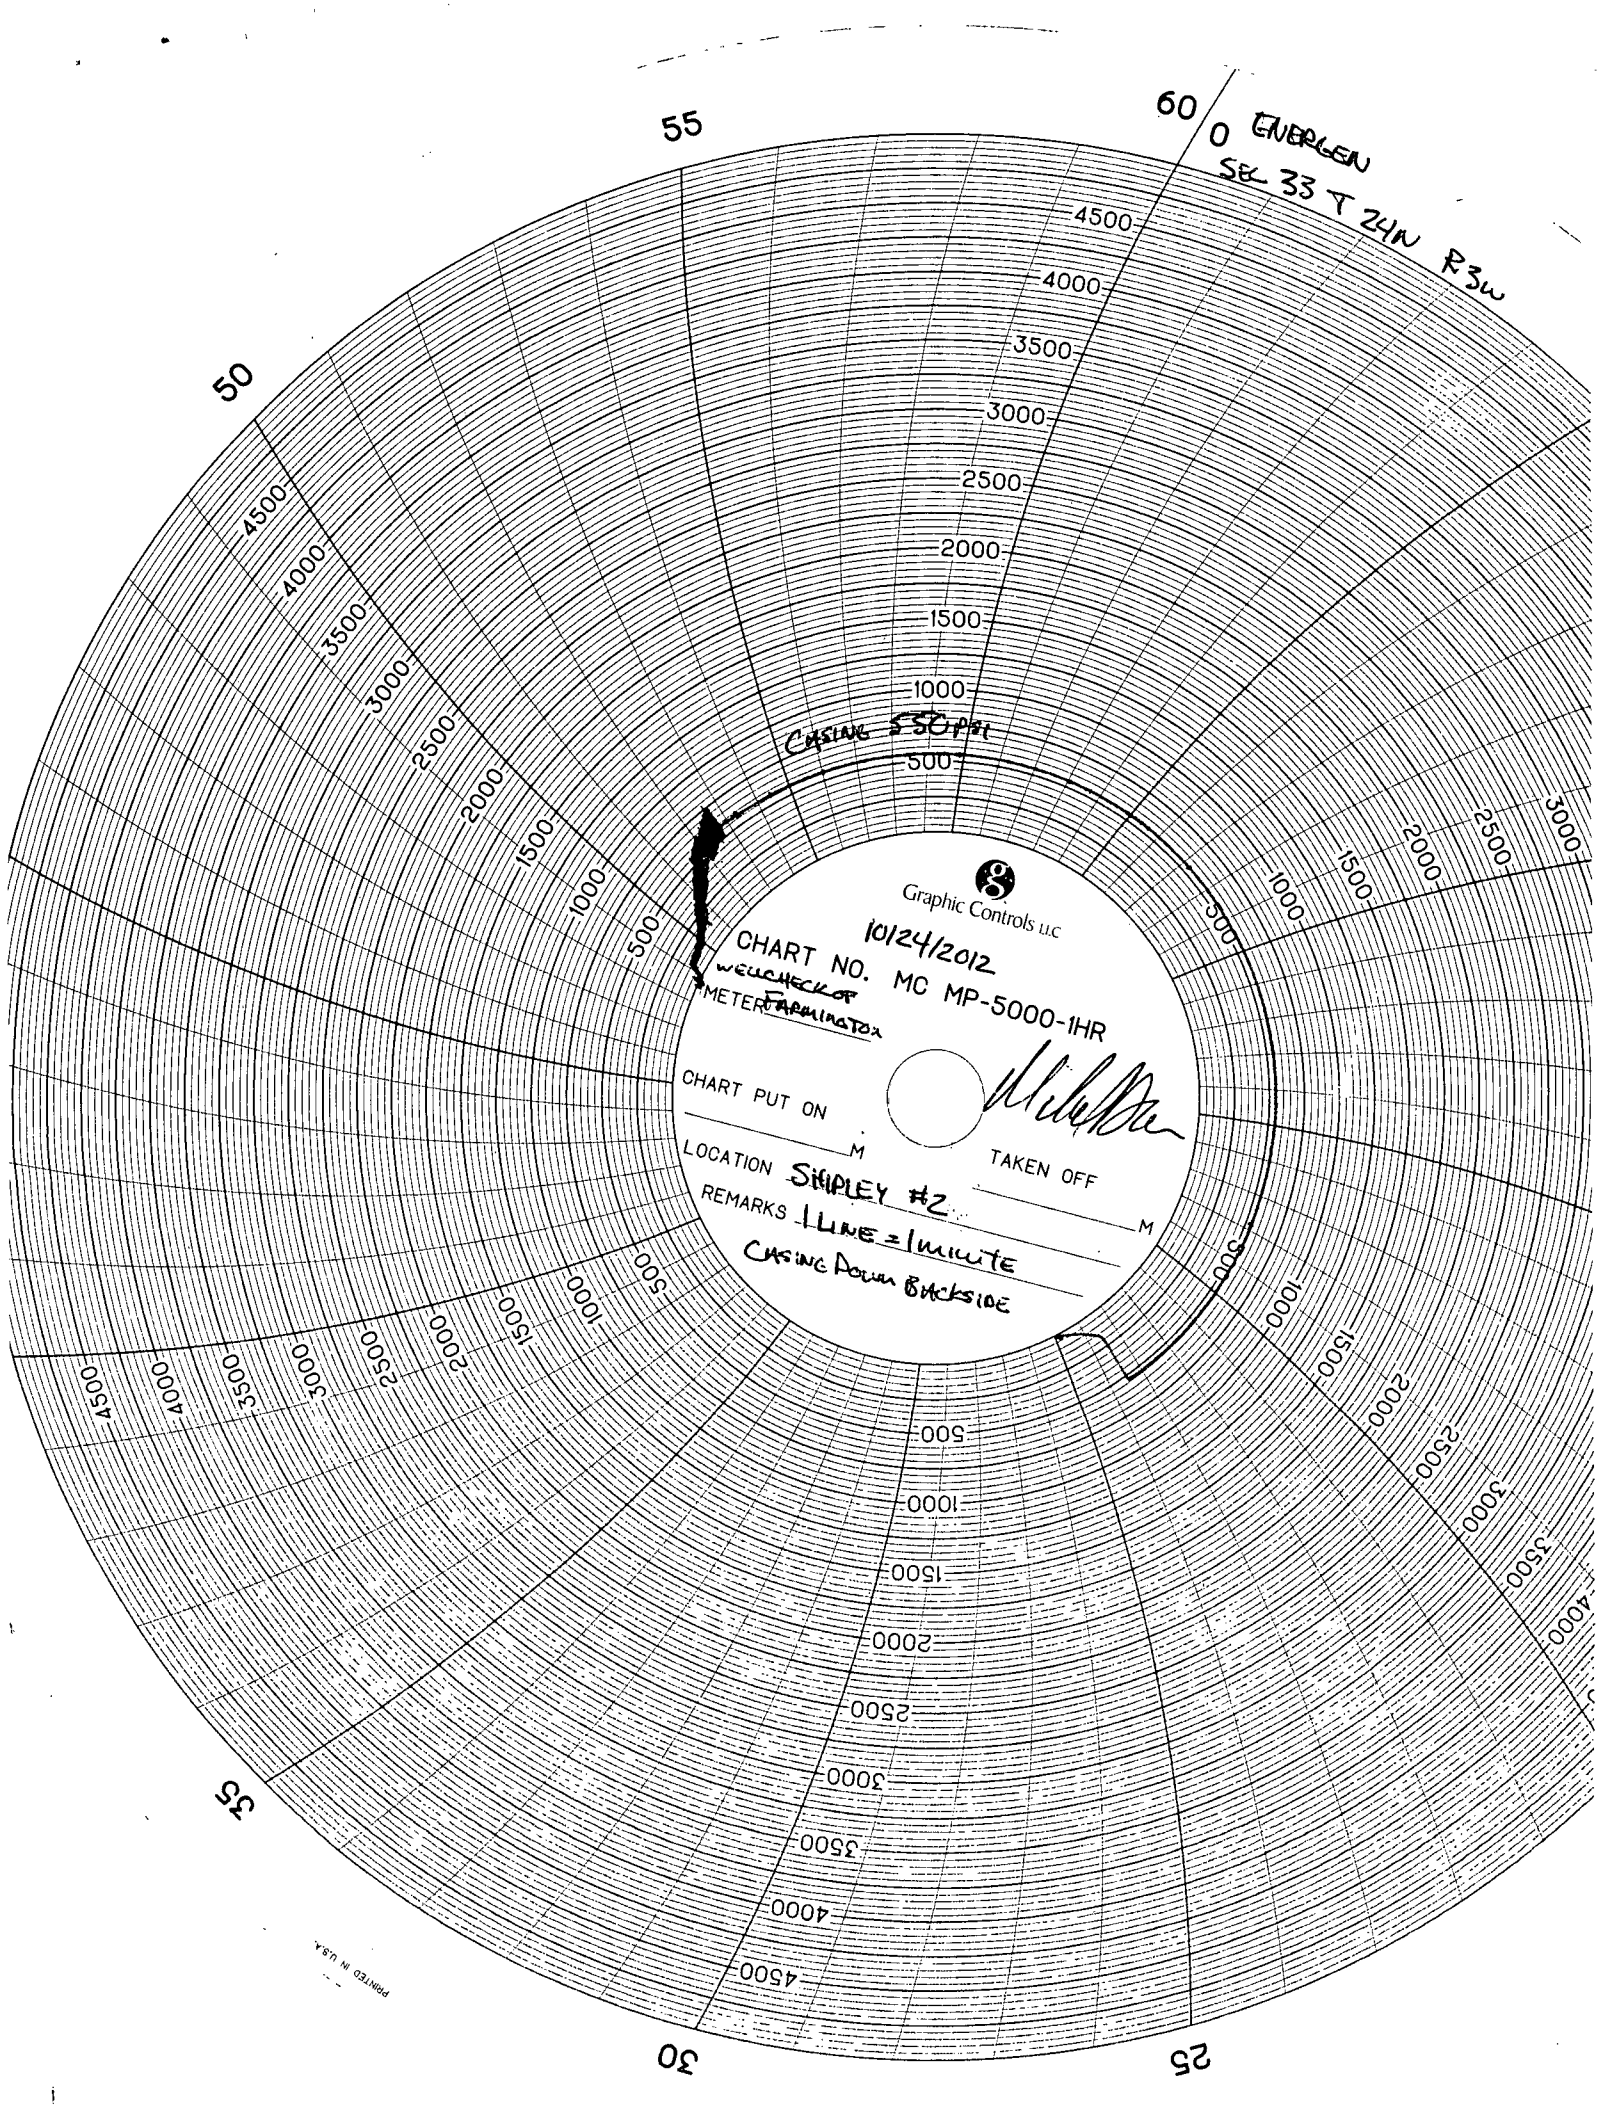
60 0 ENERGEN
SEC 33 T 24N R3W

55

50

4500
4000
3500
3000
2500
2000
1500
1000
500

CASING 550 PSI

Graphic Controls LLC
10/24/2012
CHART NO. MC MP-5000-1HR
WELLCHECK OF
METER FARMINGTON

CHART PUT ON
M
LOCATION SHIPLEY #2
TAKEN OFF
M
REMARKS 1 LINE = 1 MINUTE
CASING DOWN BACKSIDE

35

30

25

PRINTED IN U.S.A.